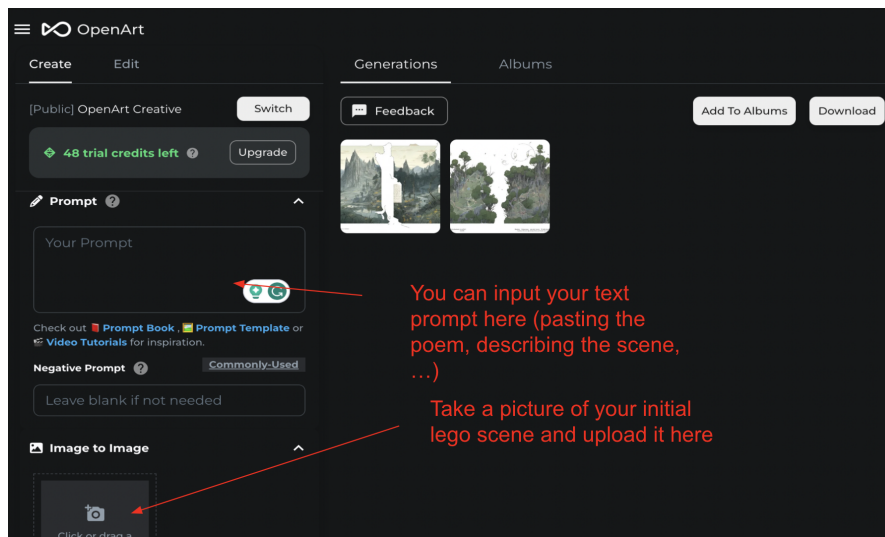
OpenArt

Create Edit

Generations Albums

[Public] OpenArt Creative Switch

48 trial credits left Upgrade

Feedback

Add To Albums Download

Prompt

Your Prompt

Check out Prompt Book , Prompt Template or Video Tutorials for inspiration.

Negative Prompt Commonly-Used

Leave blank if not needed

Image to Image

Click or drag a

You can input your text prompt here (pasting the poem, describing the scene, …)

Take a picture of your initial lego scene and upload it here